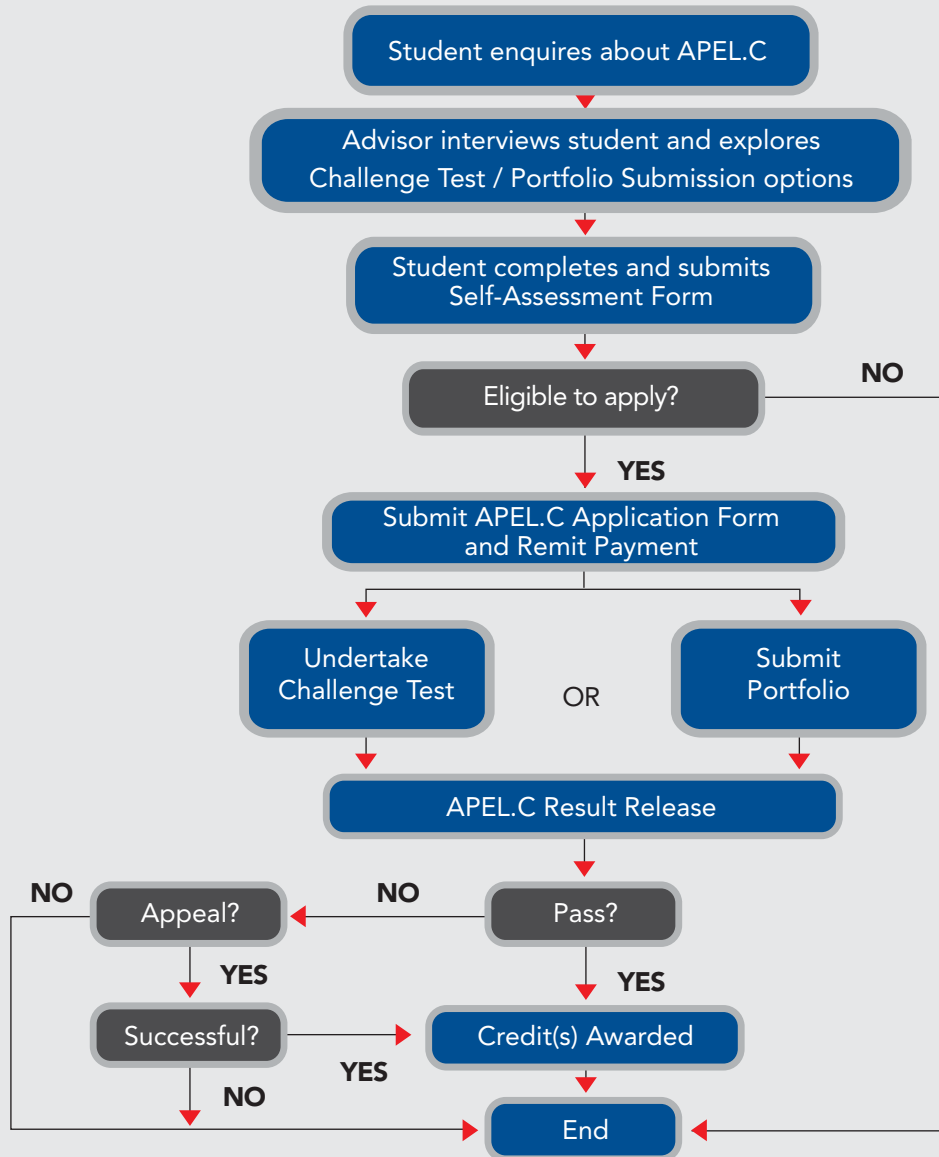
Student enquires about APEL.C

Advisor interviews student and explores Challenge Test / Portfolio Submission options

Student completes and submits Self-Assessment Form

Eligible to apply?

NO

YES

Submit APEL.C Application Form and Remit Payment

Undertake Challenge Test

OR

Submit Portfolio

APEL.C Result Release

NO

Appeal?

NO

Pass?

YES

YES

Successful?

Credit(s) Awarded

YES

NO

End